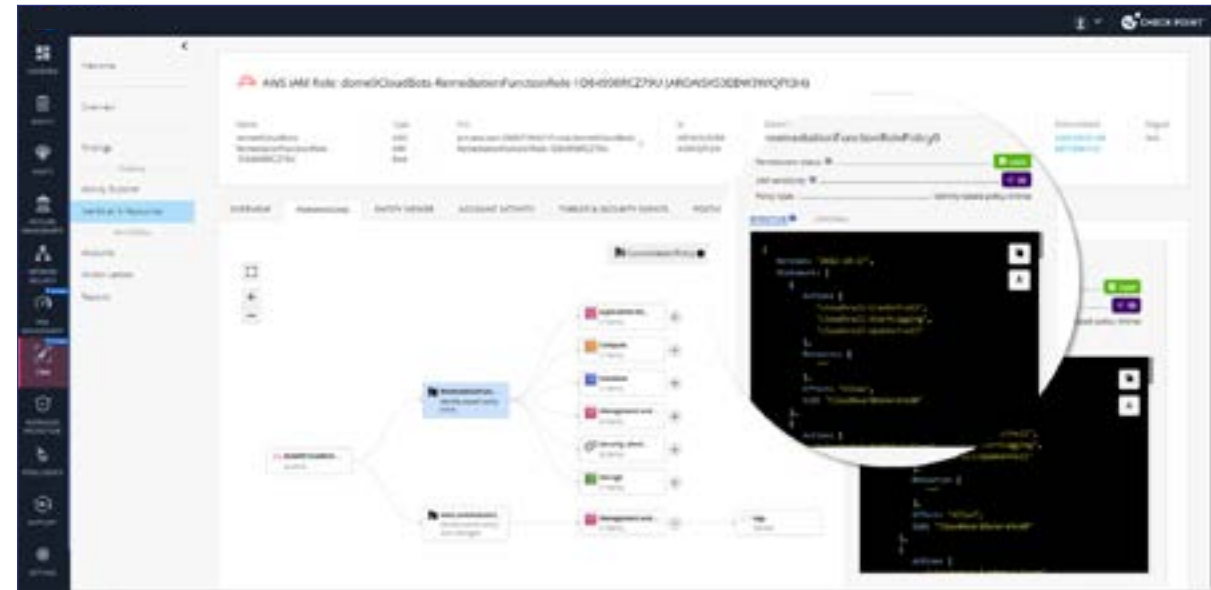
CHECK POINT

Welcome

Overview

Findings

Activity Explorer

Identities & Resources

Accounts

Access Leases

Reports

AWS IAM Role: dome9CloudBots-RemediationFunctionRole-1D6490RCZ79U (AROASH53DBW3WQPI2HI)

OVERVIEW

PERMISSIONS

ENTITY VIEWER

ACCOUNT ACTIVITY

THREATS & SECURITY EVENTS

remediationFunctionRolePolicy0

Permissions status

IAM sensitivity

Policy type

Identity-based policy (Inline)

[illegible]

{
"Version": "2012-10-17",
"Statement": [
{
"Action": [
"cloudtrail:CreateTrail",
"cloudtrail:StartLogging",
"cloudtrail:UpdateTrail"
],
"Resource": [
"*"
],
"Effect": "Allow",
"Sid": "CloudBotsRemediation"
},
{
"Action": [

"Resource": [
"*"
],
"Effect": "Allow",
"Sid": "CloudBotsRemediation"
},
{
"Action": [